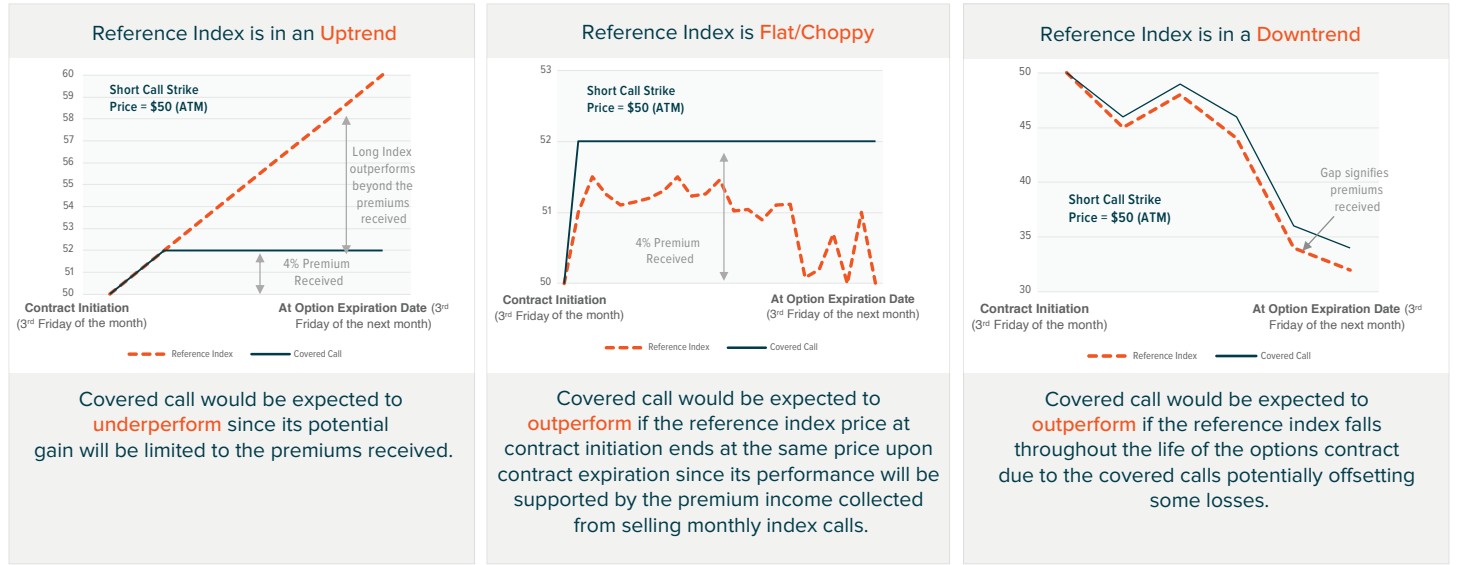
Reference Index is in an Uptrend

60
59
58
57
56
55
54
53
52
51
50

Short Call Strike Price = $50 (ATM)

Long Index outperforms beyond the premiums received

4% Premium Received

Contract Initiation (3rd Friday of the month)

At Option Expiration Date (3rd Friday of the next month)

Reference Index Covered Call

Covered call would be expected to underperform since its potential gain will be limited to the premiums received.

Reference Index is Flat/Choppy

53
52
51
50

Short Call Strike Price = $50 (ATM)

4% Premium Received

Contract Initiation (3rd Friday of the month)

At Option Expiration Date (3rd Friday of the next month)

Reference Index Covered Call

Covered call would be expected to outperform if the reference index price at contract initiation ends at the same price upon contract expiration since its performance will be supported by the premium income collected from selling monthly index calls.

Reference Index is in a Downtrend

50
45
40
35
30

Short Call Strike Price = $50 (ATM)

Gap signifies premiums received

Contract Initiation (3rd Friday of the month)

At Option Expiration Date (3rd Friday of the next month)

Reference Index Covered Call

Covered call would be expected to outperform if the reference index falls throughout the life of the options contract due to the covered calls potentially offsetting some losses.